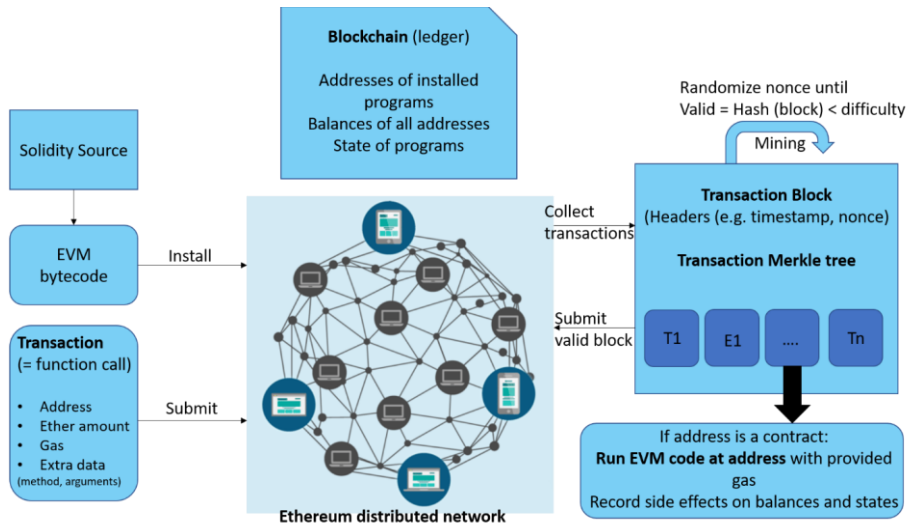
Blockchain (ledger)

Addresses of installed programs
Balances of all addresses
State of programs

Randomize nonce until
Valid = Hash (block) < difficulty

Mining

Solidity Source

EVM bytecode

Install

Transaction
(= function call)

• Address
• Ether amount
• Gas
• Extra data
(method, arguments)

Submit

Ethereum distributed network

Collect transactions

Submit valid block

Transaction Block
(Headers (e.g. timestamp, nonce)

Transaction Merkle tree

T1
E1
....
Tn

If address is a contract:
Run EVM code at address with provided gas
Record side effects on balances and states